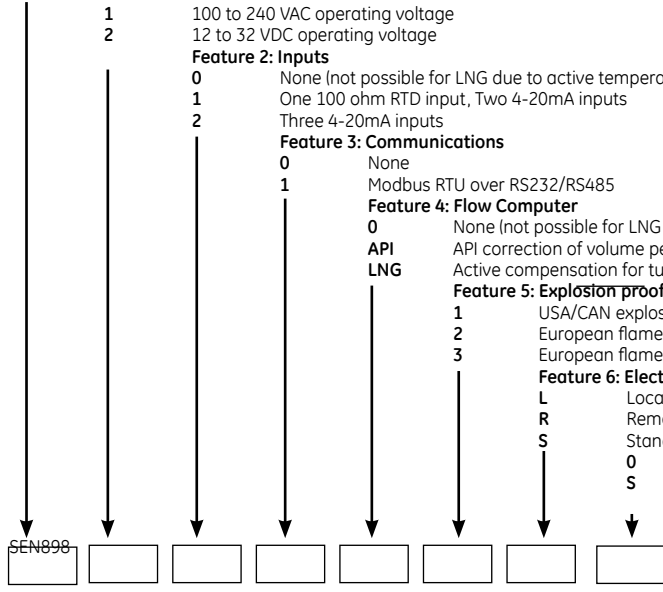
1 100 to 240 VAC operating voltage
2 12 to 32 VDC operating voltage
Feature 2: Inputs
0 None (not possible for LNG due to active tempera
1 One 100 ohm RTD input, Two 4-20mA inputs
2 Three 4-20mA inputs
Feature 3: Communications
0 None
1 Modbus RTU over RS232/RS485
Feature 4: Flow Computer
0 None (not possible for LNG
API API correction of volume pe
LNG Active compensation for tu
Feature 5: Explosion proof
1 USA/CAN explos
2 European flame
3 European flame
Feature 6: Elect
L Loca
R Remo
S Stand
0
S

SEN898